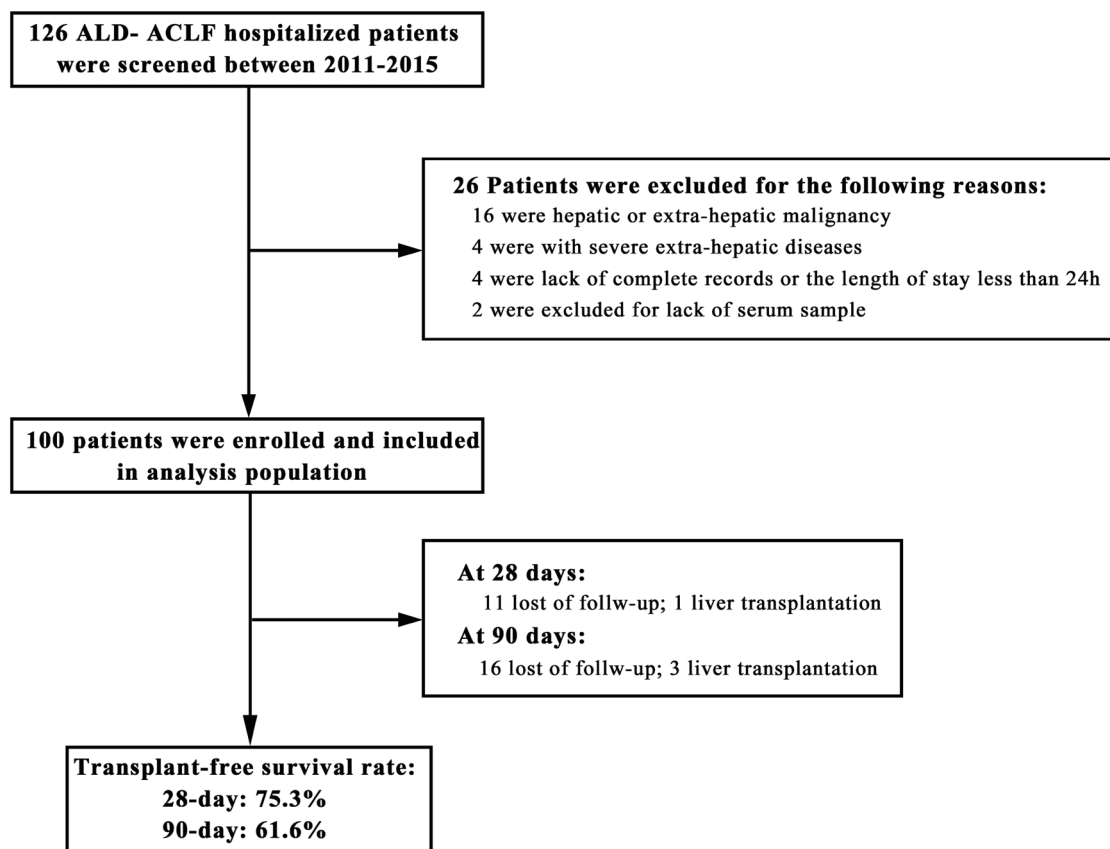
126 ALD- ACLF hospitalized patients were screened between 2011-2015

26 Patients were excluded for the following reasons:
16 were hepatic or extra-hepatic malignancy
4 were with severe extra-hepatic diseases
4 were lack of complete records or the length of stay less than 24h
2 were excluded for lack of serum sample

100 patients were enrolled and included in analysis population

At 28 days:
11 lost of follw-up; 1 liver transplantation
At 90 days:
16 lost of follw-up; 3 liver transplantation

Transplant-free survival rate:
28-day: 75.3%
90-day: 61.6%